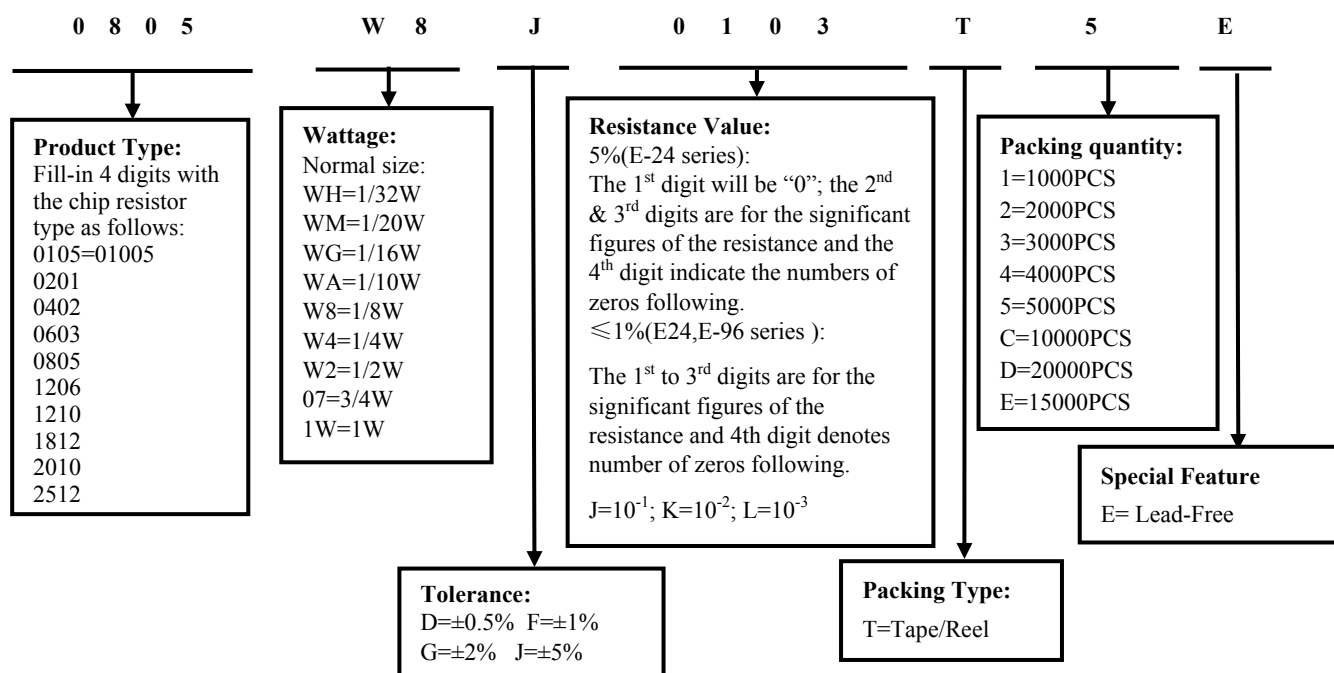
0 8 0 5 W 8 J 0 1 0 3 T 5 E

**Product Type:**
Fill-in 4 digits with the chip resistor type as follows:
0105=01005
0201
0402
0603
0805
1206
1210
1812
2010
2512

**Wattage:**
Normal size:
WH=1/32W
WM=1/20W
WG=1/16W
WA=1/10W
W8=1/8W
W4=1/4W
W2=1/2W
07=3/4W
1W=1W

**Resistance Value:**
5%(E-24 series):
The 1$^{st}$ digit will be "0"; the 2$^{nd}$ & 3$^{rd}$ digits are for the significant figures of the resistance and the 4$^{th}$ digit indicate the numbers of zeros following.
$\leqslant$1%(E24,E-96 series ):

The 1$^{st}$ to 3$^{rd}$ digits are for the significant figures of the resistance and 4th digit denotes number of zeros following.

J=$10^{-1}$; K=$10^{-2}$; L=$10^{-3}$

**Packing quantity:**
1=1000PCS
2=2000PCS
3=3000PCS
4=4000PCS
5=5000PCS
C=10000PCS
D=20000PCS
E=15000PCS

**Special Feature**
E= Lead-Free

**Tolerance:**
D=±0.5% F=±1%
G=±2% J=±5%

**Packing Type:**
T=Tape/Reel